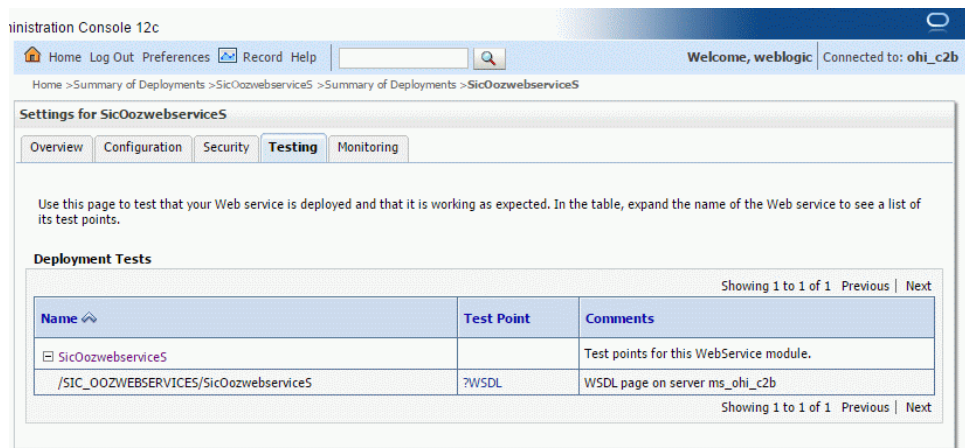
inistration Console 12c

Home Log Out Preferences Record Help

Welcome, weblogic | Connected to: ohi_c2b

Home >Summary of Deployments >SicOozwebserviceS >Summary of Deployments >SicOozwebserviceS

Settings for SicOozwebserviceS

Overview | Configuration | Security | Testing | Monitoring

Use this page to test that your Web service is deployed and that it is working as expected. In the table, expand the name of the Web service to see a list of its test points.

Deployment Tests

Showing 1 to 1 of 1 Previous | Next

| Name | Test Point | Comments |
|---|---|---|
| ⊟ SicOozwebserviceS | | Test points for this WebService module. |
| /SIC_OOZWEBSERVICES/SicOozwebserviceS | ?WSDL | WSDL page on server ms_ohi_c2b |

Showing 1 to 1 of 1 Previous | Next